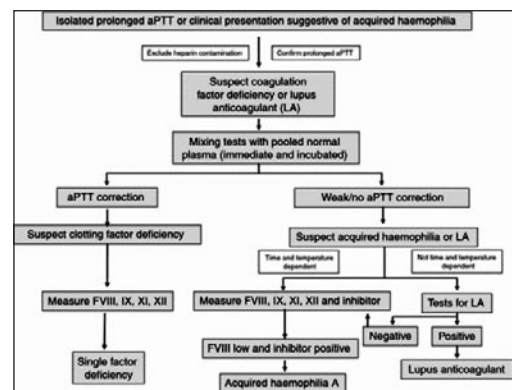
Isolated prolonged aPTT or clinical presentation suggestive of acquired haemophilia

Exclude heparin contamination

Confirm prolonged aPTT

Suspect coagulation factor deficiency or lupus anticoagulant (LA)

Mixing tests with pooled normal plasma (immediate and incubated)

aPTT correction

Weak/no aPTT correction

Suspect clotting factor deficiency

Suspect acquired haemophilia or LA

Time and temperature dependent

Not time and temperature dependent

Measure FVIII, IX, XI, XII

Measure FVIII, IX, XI, XII and inhibitor

Tests for LA

Negative

Positive

Single factor deficiency

FVIII low and inhibitor positive

Lupus anticoagulant

Acquired haemophilia A